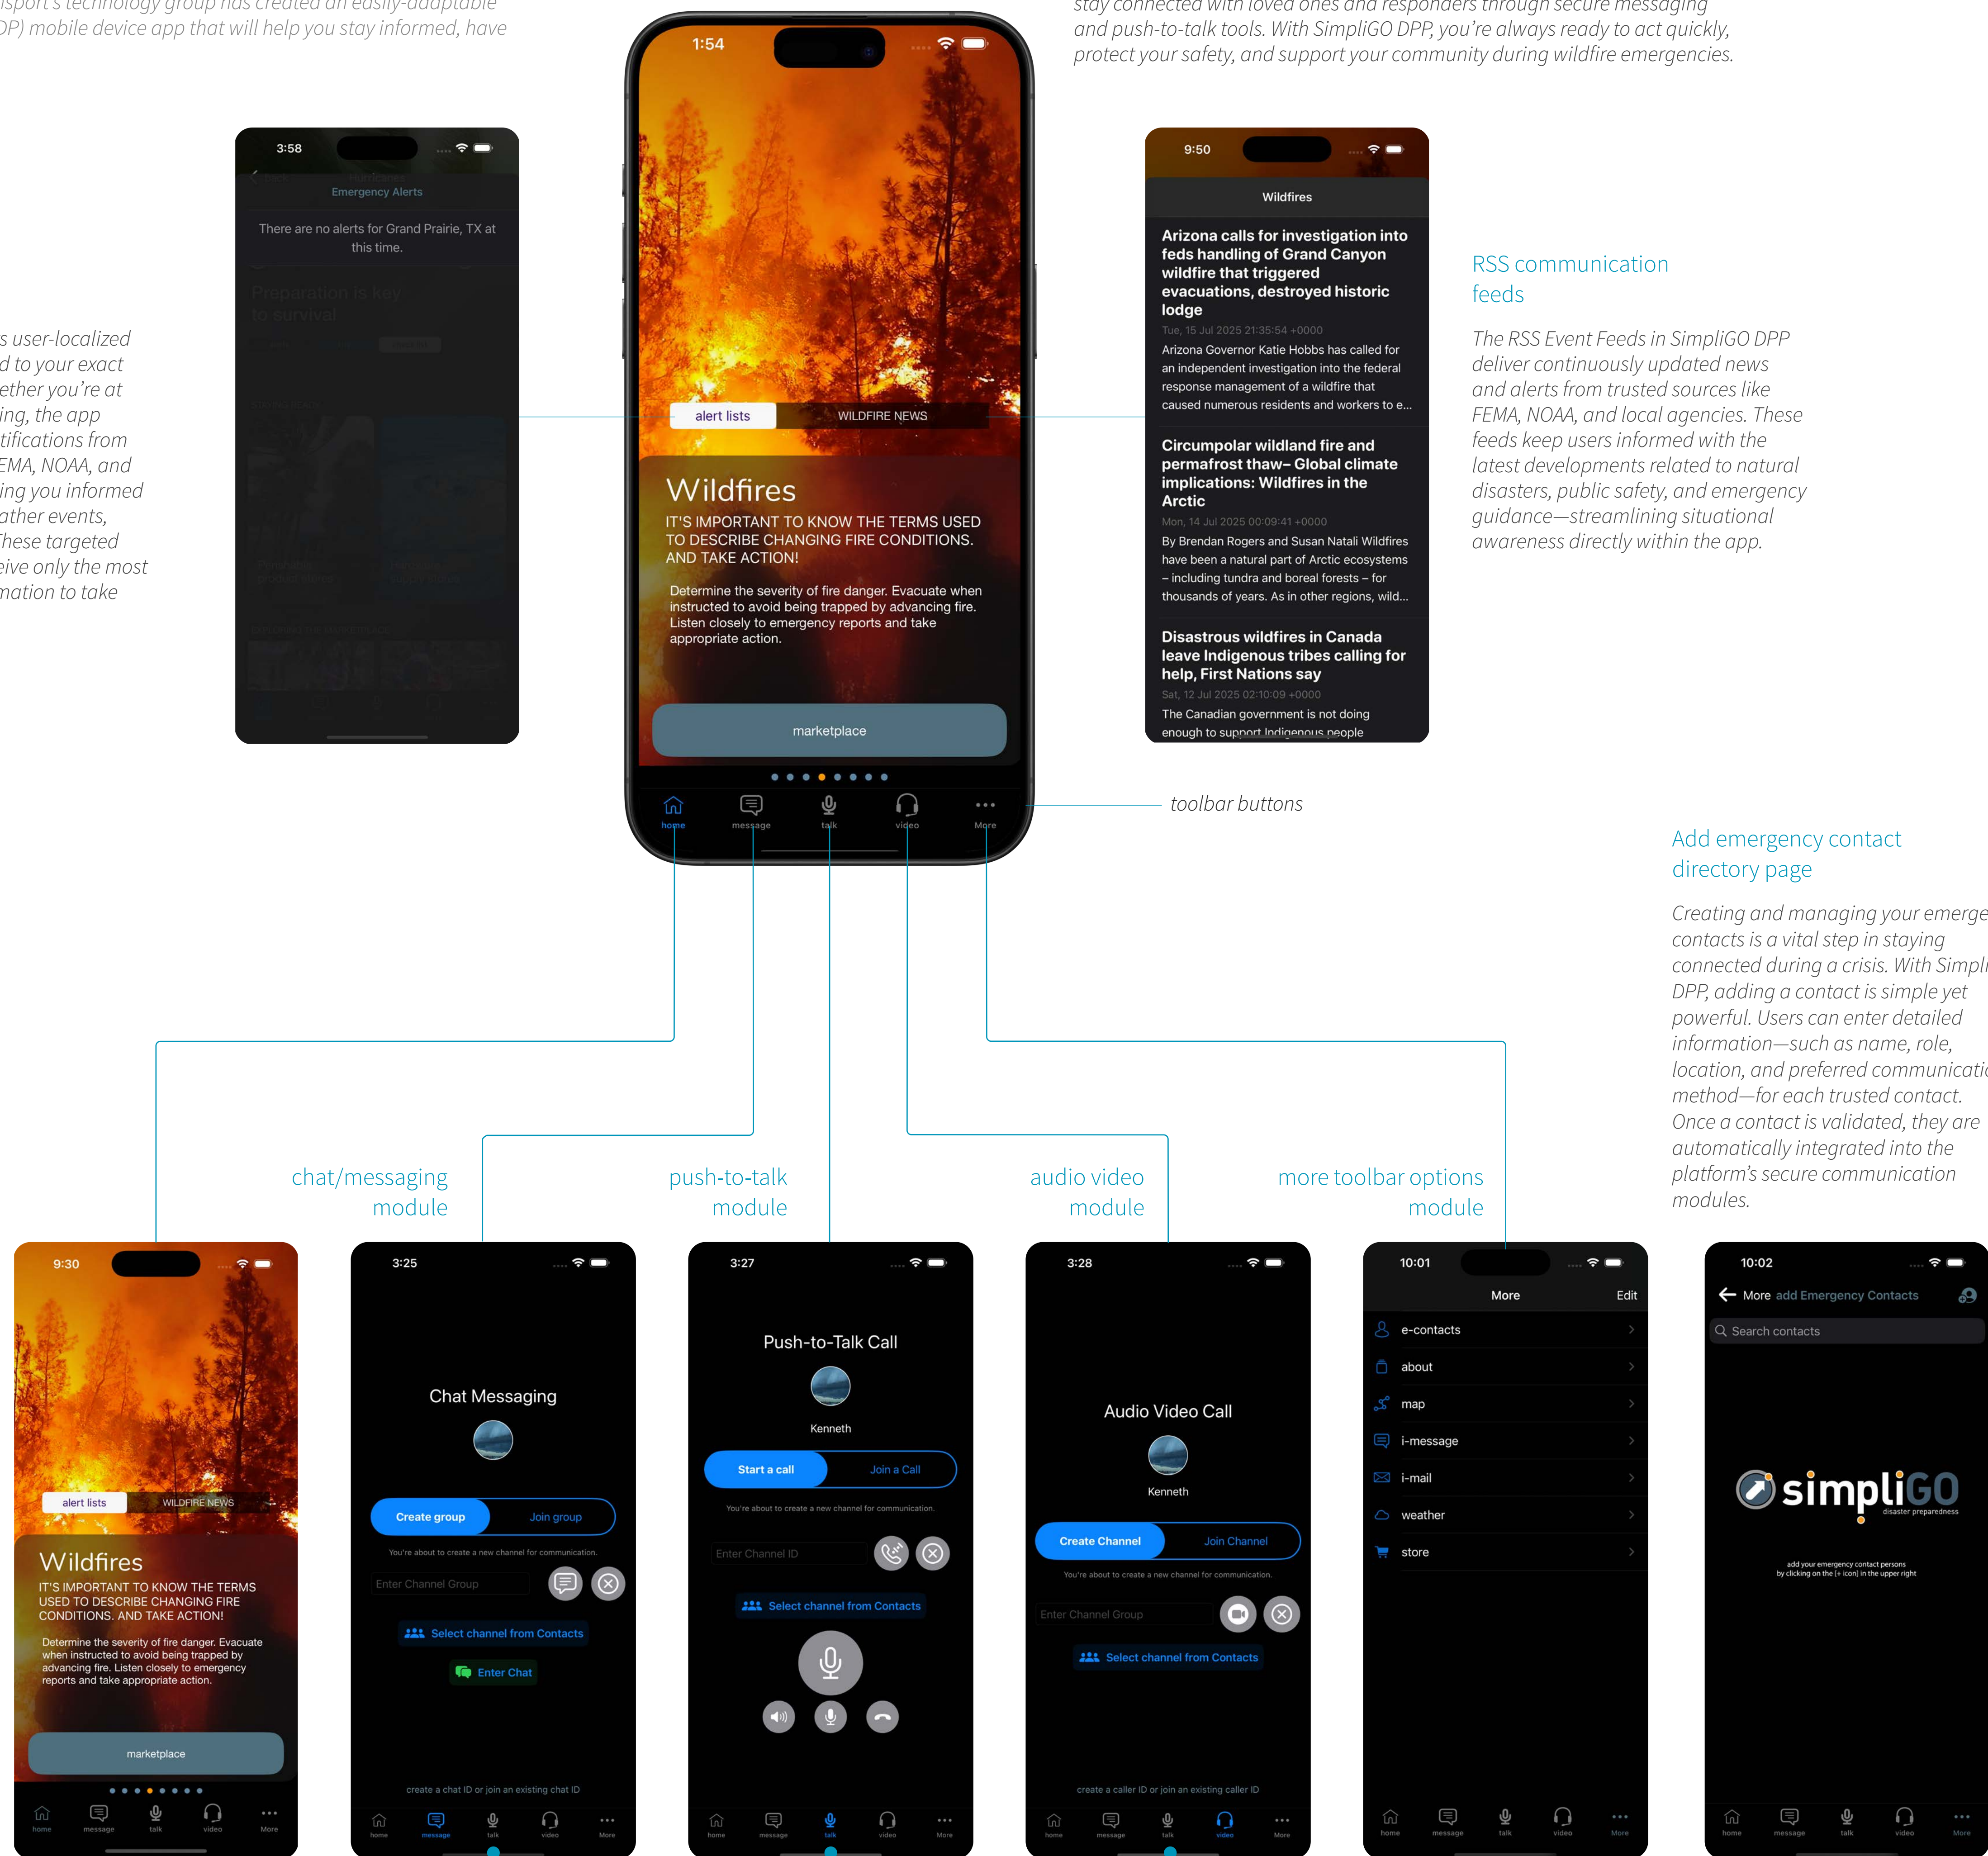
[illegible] technology group has created an easily-adaptable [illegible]P) mobile device app that will help you stay informed, have

stay connected with loved ones and responders through secure messaging and push-to-talk tools. With SimpliGO DPP, you're always ready to act quickly, protect your safety, and support your community during wildfire emergencies.

3:58
Emergency Alerts
There are no alerts for Grand Prairie, TX at this time.
Preparation is key to survival

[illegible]s user-localized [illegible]d to your exact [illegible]ether you're at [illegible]ing, the app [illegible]tifications from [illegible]EMA, NOAA, and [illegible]ing you informed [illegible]ather events, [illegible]hese targeted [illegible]eive only the most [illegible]mation to take

1:54
alert lists
WILDFIRE NEWS
Wildfires
IT'S IMPORTANT TO KNOW THE TERMS USED TO DESCRIBE CHANGING FIRE CONDITIONS. AND TAKE ACTION!
Determine the severity of fire danger. Evacuate when instructed to avoid being trapped by advancing fire. Listen closely to emergency reports and take appropriate action.
marketplace
home message talk video More

9:50
Wildfires
Arizona calls for investigation into feds handling of Grand Canyon wildfire that triggered evacuations, destroyed historic lodge
Tue, 15 Jul 2025 21:35:54 +0000
Arizona Governor Katie Hobbs has called for an independent investigation into the federal response management of a wildfire that caused numerous residents and workers to e...
Circumpolar wildland fire and permafrost thaw– Global climate implications: Wildfires in the Arctic
Mon, 14 Jul 2025 00:09:41 +0000
By Brendan Rogers and Susan Natali Wildfires have been a natural part of Arctic ecosystems – including tundra and boreal forests – for thousands of years. As in other regions, wild...
Disastrous wildfires in Canada leave Indigenous tribes calling for help, First Nations say
Sat, 12 Jul 2025 02:10:09 +0000
The Canadian government is not doing enough to support Indigenous people

RSS communication feeds

The RSS Event Feeds in SimpliGO DPP deliver continuously updated news and alerts from trusted sources like FEMA, NOAA, and local agencies. These feeds keep users informed with the latest developments related to natural disasters, public safety, and emergency guidance—streamlining situational awareness directly within the app.

toolbar buttons

Add emergency contact directory page

Creating and managing your emerge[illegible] contacts is a vital step in staying connected during a crisis. With Simpl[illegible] DPP, adding a contact is simple yet powerful. Users can enter detailed information—such as name, role, location, and preferred communicati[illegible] method—for each trusted contact. Once a contact is validated, they are automatically integrated into the platform's secure communication modules.

chat/messaging module

push-to-talk module

audio video module

more toolbar options module

9:30
alert lists
WILDFIRE NEWS
Wildfires
IT'S IMPORTANT TO KNOW THE TERMS USED TO DESCRIBE CHANGING FIRE CONDITIONS. AND TAKE ACTION!
Determine the severity of fire danger. Evacuate when instructed to avoid being trapped by advancing fire. Listen closely to emergency reports and take appropriate action.
marketplace
home message talk video More

3:25
Chat Messaging
Create group
Join group
You're about to create a new channel for communication.
Enter Channel Group
Select channel from Contacts
Enter Chat
create a chat ID or join an existing chat ID
home message talk video More

3:27
Push-to-Talk Call
Kenneth
Start a call
Join a Call
You're about to create a new channel for communication.
Enter Channel ID
Select channel from Contacts
home message talk video More

3:28
Audio Video Call
Kenneth
Create Channel
Join Channel
You're about to create a new channel for communication.
Enter Channel Group
Select channel from Contacts
create a caller ID or join an existing caller ID
home message talk video More

10:01
More
Edit
e-contacts
about
map
i-message
i-mail
weather
store
home message talk video More

10:02
More add Emergency Contacts
Search contacts
simpliGO
disaster preparedness
add your emergency contact persons by clicking on the [+ icon] in the upper right
home message talk video More